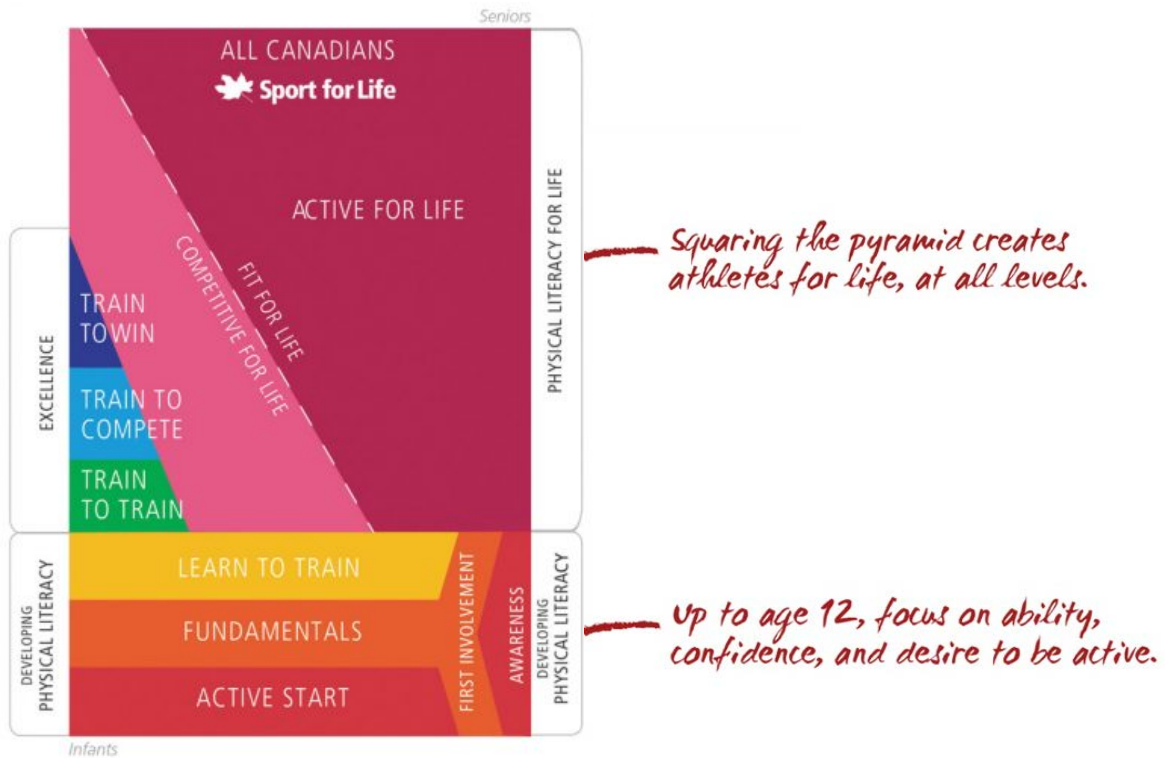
Seniors

ALL CANADIANS

Sport for Life

ACTIVE FOR LIFE

FIT FOR LIFE

COMPETITIVE FOR LIFE

EXCELLENCE

TRAIN TO WIN

TRAIN TO COMPETE

TRAIN TO TRAIN

PHYSICAL LITERACY FOR LIFE

Squaring the pyramid creates athletes for life, at all levels.

DEVELOPING PHYSICAL LITERACY

LEARN TO TRAIN

FUNDAMENTALS

ACTIVE START

FIRST INVOLVEMENT

AWARENESS

DEVELOPING PHYSICAL LITERACY

Up to age 12, focus on ability, confidence, and desire to be active.

Infants